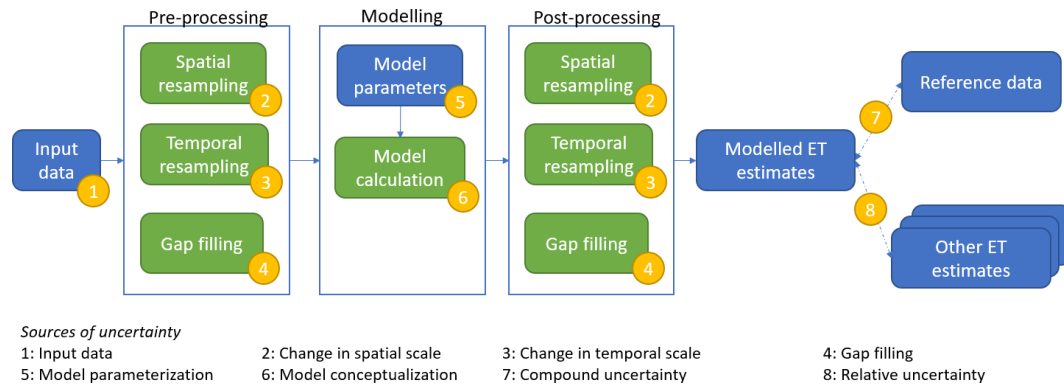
Pre-processing

Spatial resampling 2

Temporal resampling 3

Gap filling 4

Modelling

Model parameters 5

Model calculation 6

Post-processing

Spatial resampling 2

Temporal resampling 3

Gap filling 4

Input data 1

Modelled ET estimates

7

Reference data

8

Other ET estimates

*Sources of uncertainty*

1: Input data
2: Change in spatial scale
3: Change in temporal scale
4: Gap filling
5: Model parameterization
6: Model conceptualization
7: Compound uncertainty
8: Relative uncertainty